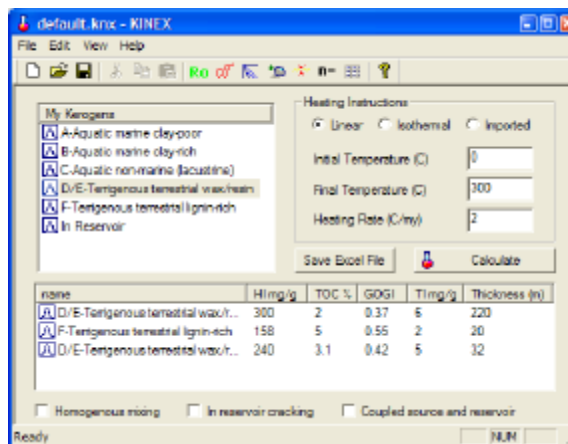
default.knx - KINEX

File Edit View Help

Ro n= ?

My Kerogens
A-Aquatic marine clay-poor
B-Aquatic marine clay-rich
C-Aquatic non-marine (lacustrine)
D/E-Terrigenous terrestrial wax/resin
F-Terrigenous terrestrial lignin-rich
In Reservoir

Heating Instructions
Linear Isothermal Imported

Initial Temperature (C) 0

Final Temperature (C) 300

Heating Rate (C/my) 2

Save Excel File

Calculate

| name | HImg/g | TOC % | GOGI | TImg/g | Thickness (m) |
|---|---|---|---|---|---|
| D/E-Terrigenous terrestrial wax/r... | 300 | 2 | 0.37 | 6 | 220 |
| F-Terrigenous terrestrial lignin-rich | 158 | 5 | 0.55 | 2 | 20 |
| D/E-Terrigenous terrestrial wax/r... | 240 | 3.1 | 0.42 | 5 | 32 |

Homogenous mixing In reservoir cracking Coupled source and reservoir

Ready NUM